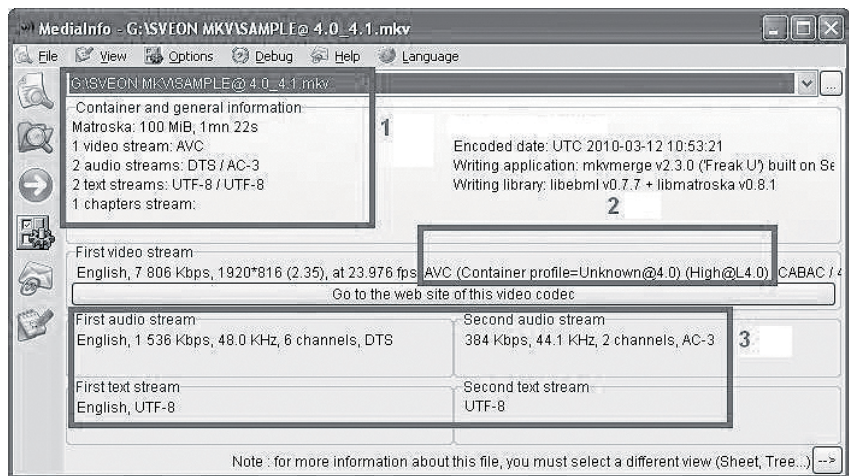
MediaInfo - G:\SVEON MKV\SAMPLE@ 4.0_4.1.mkv

File View Options Debug Help Language

G:\SVEON MKV\SAMPLE@ 4.0_4.1.mkv

Container and general information
Matroska: 100 MiB, 1mn 22s
1 video stream: AVC
2 audio streams: DTS / AC-3
2 text streams: UTF-8 / UTF-8
1 chapters stream:

1

Encoded date: UTC 2010-03-12 10:53:21
Writing application: mkvmerge v2.3.0 ('Freak U') built on Se
Writing library: libebml v0.7.7 + libmatroska v0.8.1

2

First video stream
English, 7 806 Kbps, 1920*816 (2.35), at 23.976 fps, AVC (Container profile=Unknown@4.0) (High@L4.0), CABAC / 4

Go to the web site of this video codec

First audio stream
English, 1 536 Kbps, 48.0 KHz, 6 channels, DTS

Second audio stream
384 Kbps, 44.1 KHz, 2 channels, AC-3

3

First text stream
English, UTF-8

Second text stream
UTF-8

Note : for more information about this file, you must select a different view (Sheet, Tree...) -->